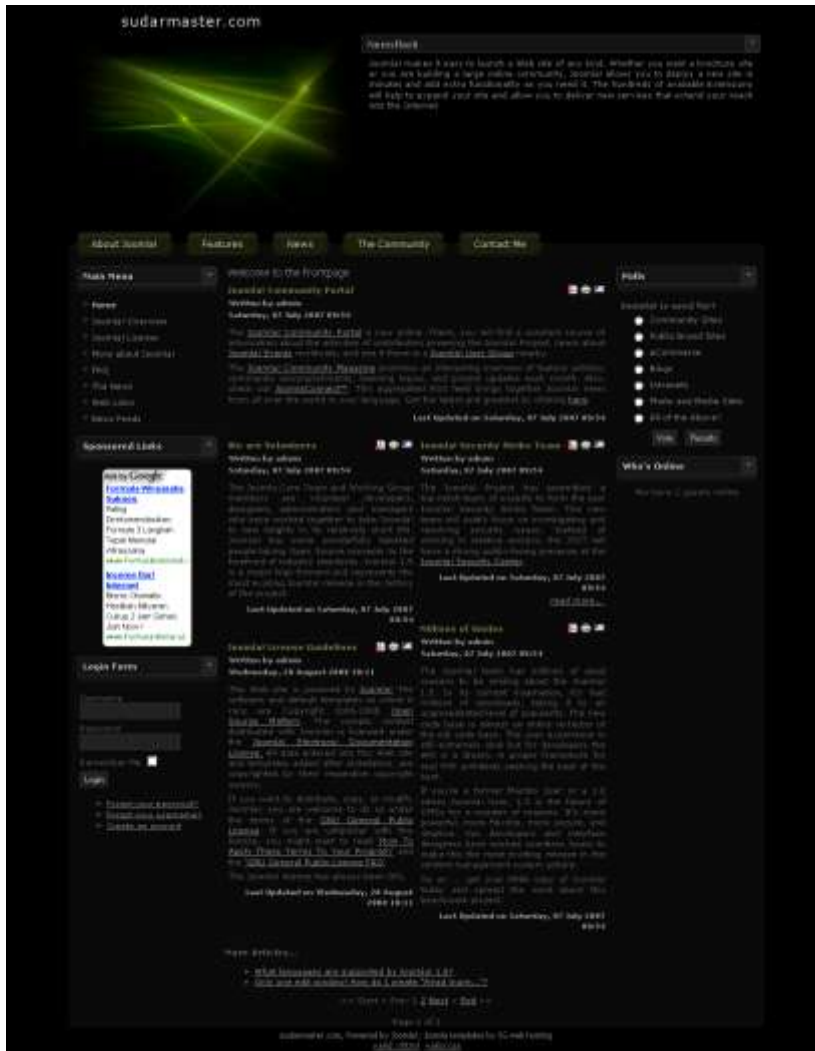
sudarmaster.com

Newsflash

Joomla! makes it easy to launch a Web site of any kind. Whether you want a brochure site or you are building a large online community, Joomla! allows you to deploy a new site in minutes and add extra functionality as you need it. The hundreds of available Extensions will help to expand your site and allow you to deliver new services that extend your reach into the Internet.

About Joomla! Features News The Community Contact Me

Main Menu

Home
Joomla! Overview
Joomla! License
More about Joomla!
FAQ
The News
Web Links
News Feeds

Sponsored Links

Ads by Google

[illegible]

Login Form

Username

Password

Remember Me

Login

Forgot your password?
Forgot your username?
Create an account

Welcome to the Frontpage

Joomla! Community Portal

Written by admin
Saturday, 07 July 2007 09:54

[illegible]

Last Updated on Saturday, 07 July 2007 09:54

We are Volunteers

Written by admin
Saturday, 07 July 2007 09:54

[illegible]

Last Updated on Saturday, 07 July 2007 09:54

Joomla! Security Strike Team

Written by admin
Saturday, 07 July 2007 09:54

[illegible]

Last Updated on Saturday, 07 July 2007 09:54

Read more...

Joomla! License Guidelines

Written by admin
Wednesday, 20 August 2008 10:11

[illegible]

Last Updated on Wednesday, 20 August 2008 10:11

Millions of Smiles

Written by admin
Saturday, 07 July 2007 09:54

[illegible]

Last Updated on Saturday, 07 July 2007 09:54

More Articles...

What languages are supported by Joomla 1.5?
Only one edit window! How do I create "Read more..."?

<< Start < Prev 1 2 Next > End >>

Page 1 of 2

Polls

Joomla! is used for?

Community Sites
Public Brand Sites
eCommerce
Blogs
Intranets
Photo and Media Sites
All of the Above!

Vote Results

Who's Online

We have 1 guest online

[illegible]